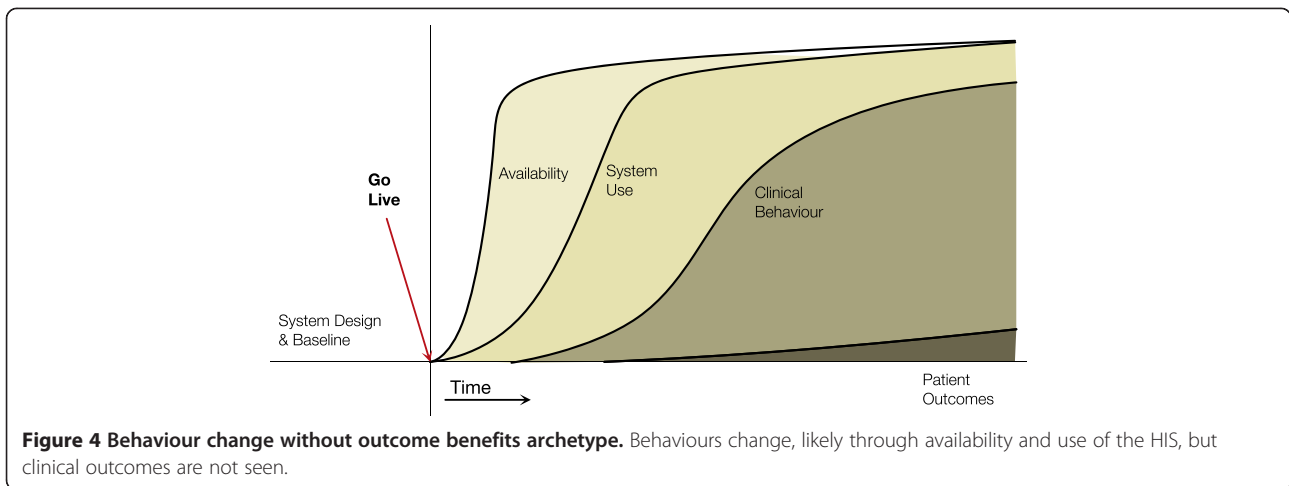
Go Live

Availability

System Use

Clinical Behaviour

System Design & Baseline

Time

Patient Outcomes

**Figure 4 Behaviour change without outcome benefits archetype.** Behaviours change, likely through availability and use of the HIS, but clinical outcomes are not seen.